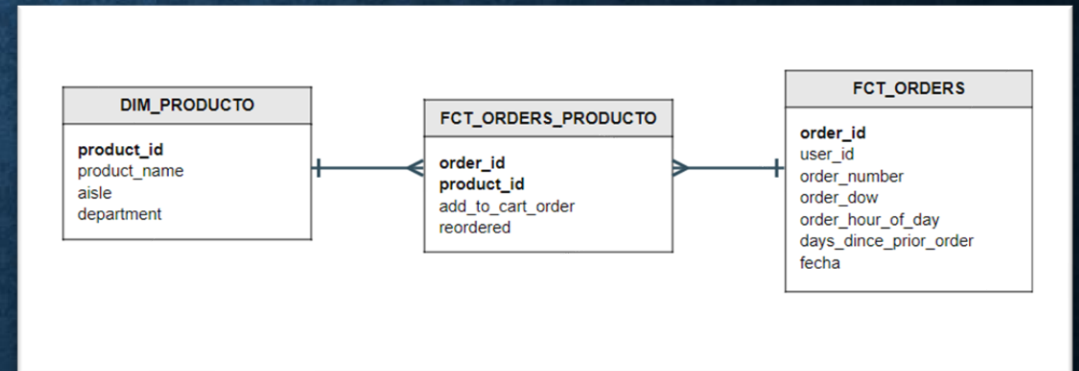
DIM_PRODUCTO

product_id
product_name
aisle
department

FCT_ORDERS_PRODUCTO

order_id
product_id
add_to_cart_order
reordered

FCT_ORDERS

order_id
user_id
order_number
order_dow
order_hour_of_day
days_dince_prior_order
fecha